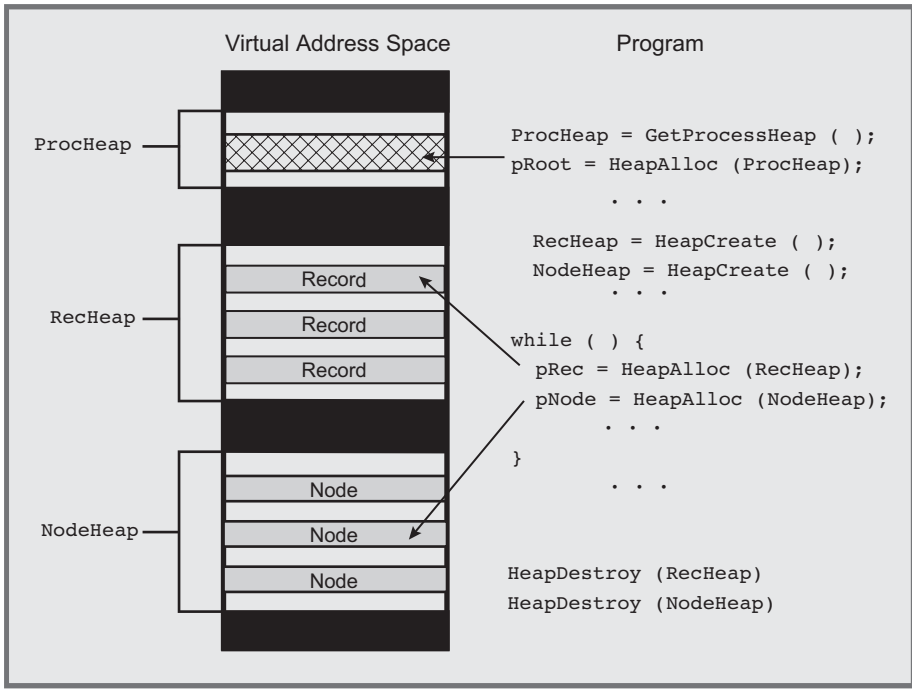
Virtual Address Space

Program

ProcHeap

RecHeap

NodeHeap

Record
Record
Record

Node
Node
Node

ProcHeap = GetProcessHeap ( );
pRoot = HeapAlloc (ProcHeap);
. . .
RecHeap = HeapCreate ( );
NodeHeap = HeapCreate ( );
. . .
while ( ) {
pRec = HeapAlloc (RecHeap);
pNode = HeapAlloc (NodeHeap);
. . .
}
. . .

HeapDestroy (RecHeap)
HeapDestroy (NodeHeap)